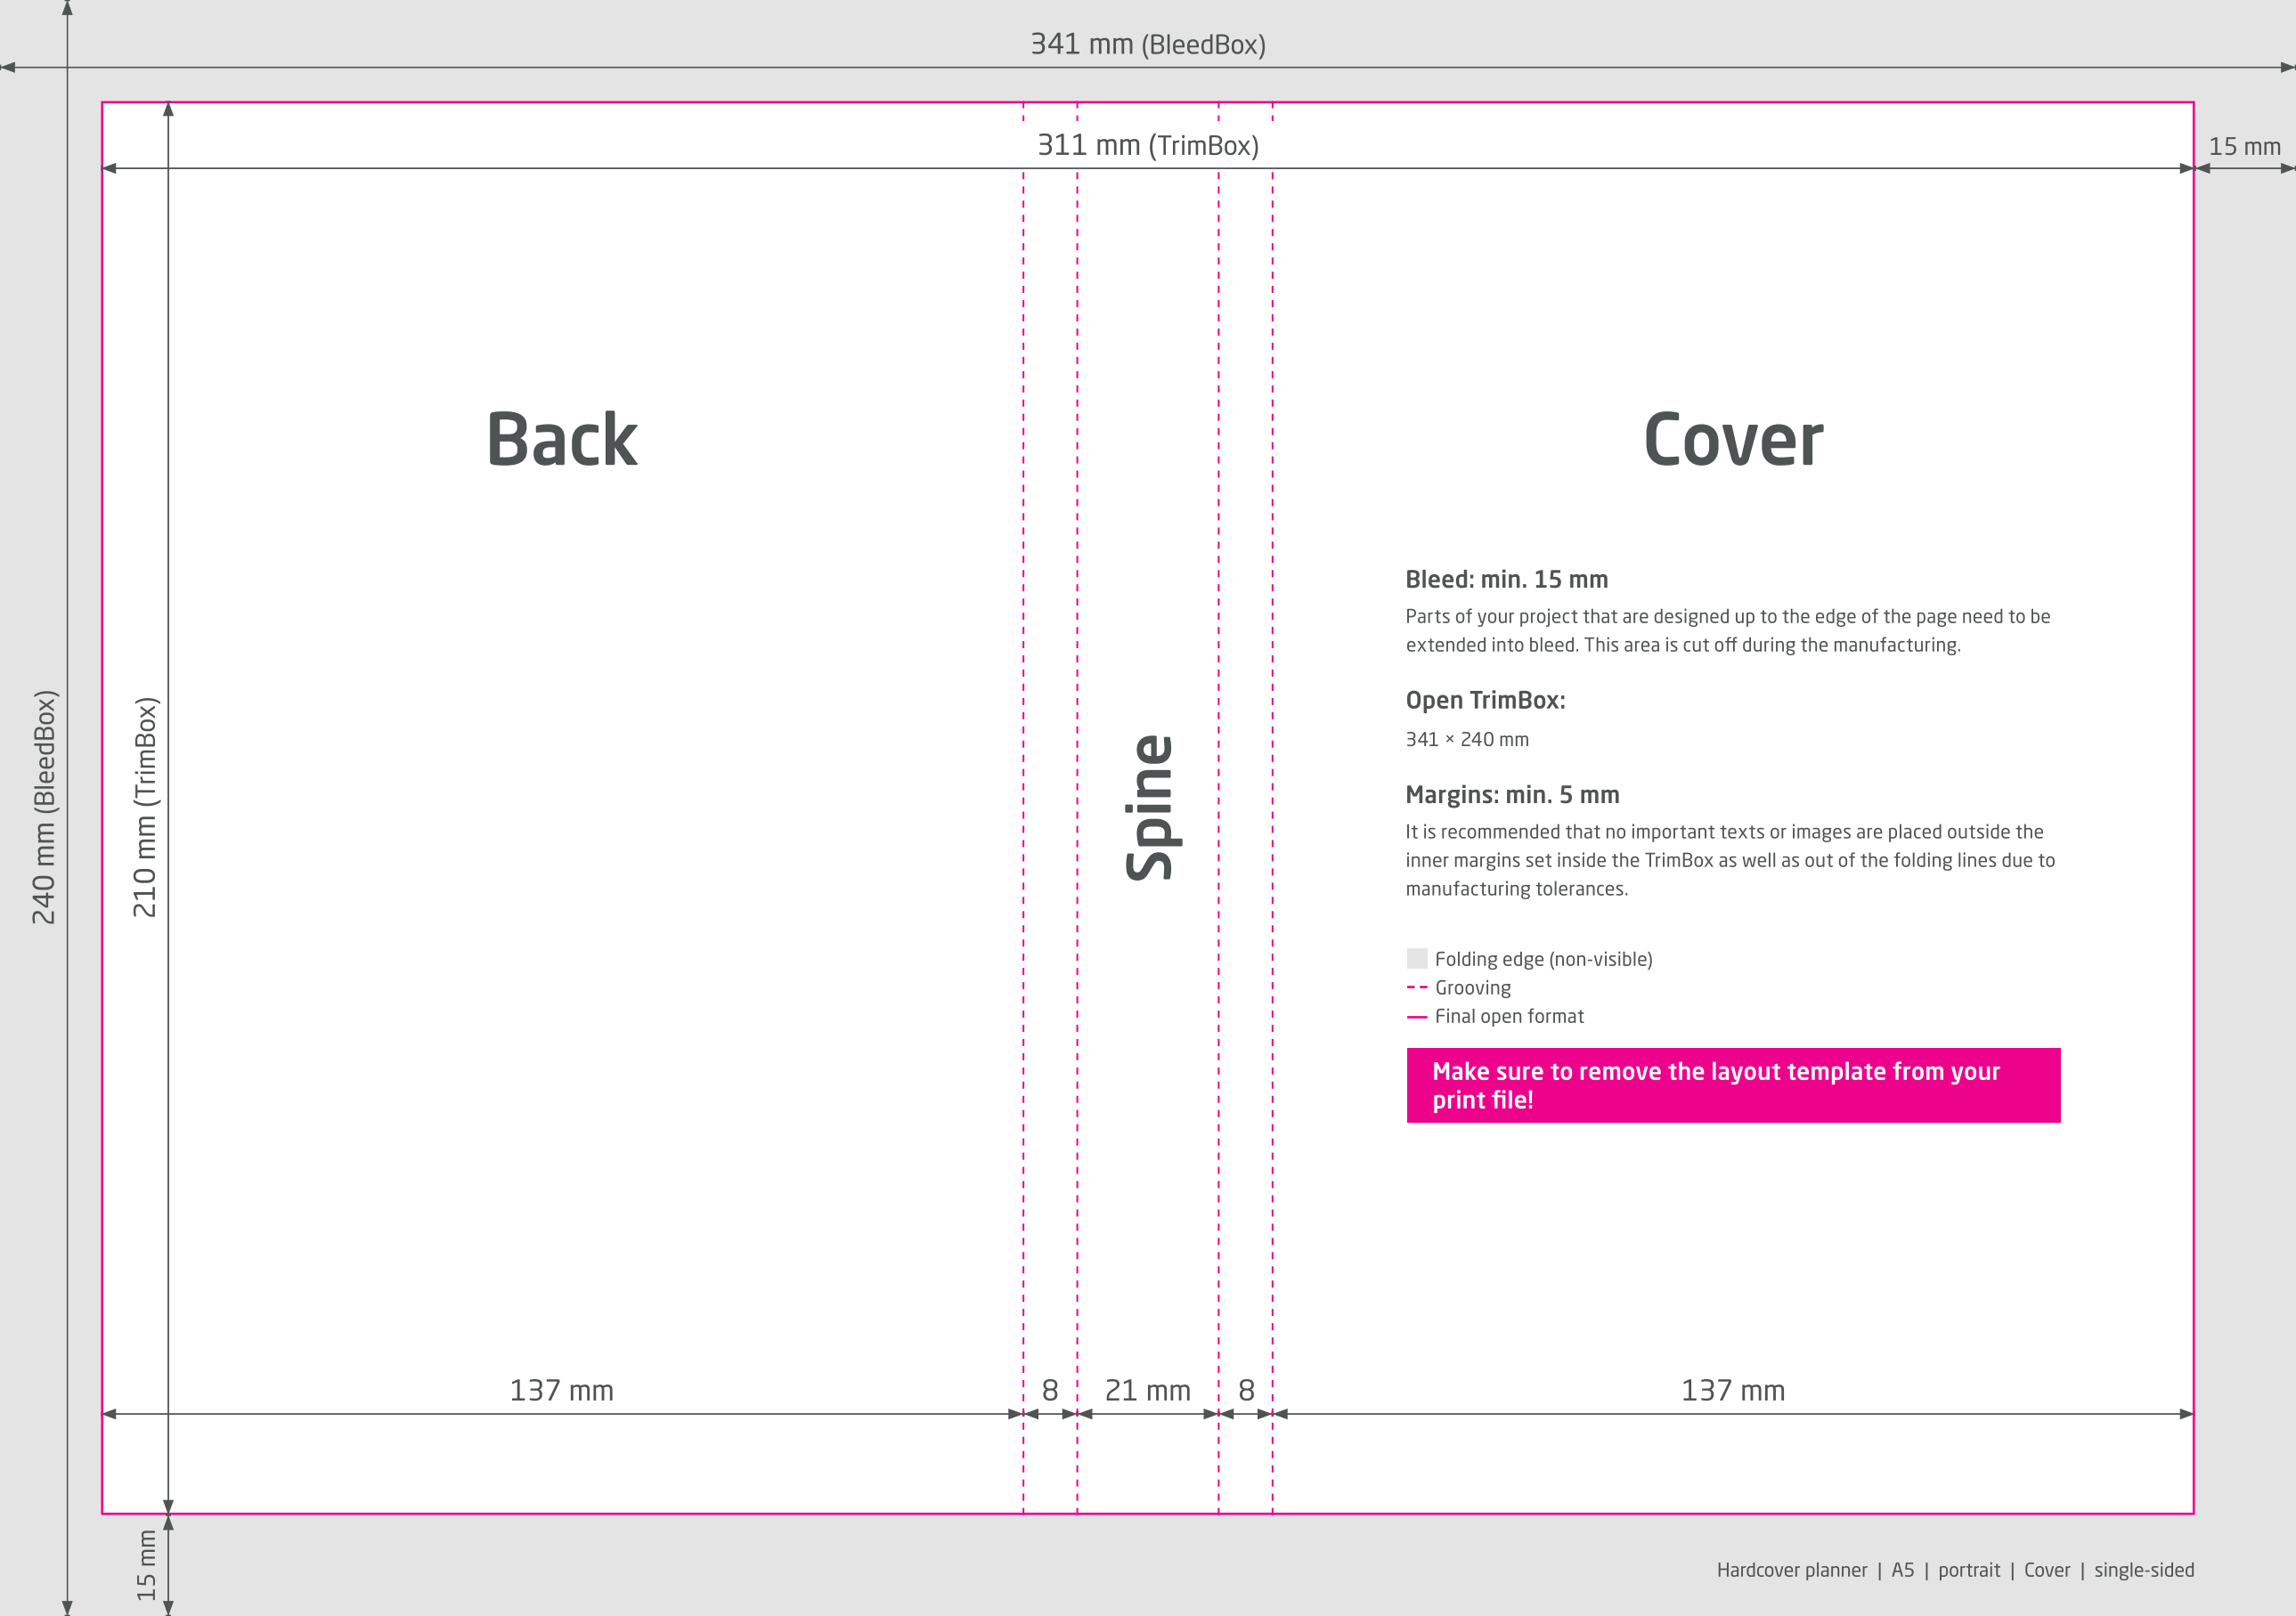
341 mm (BleedBox)

311 mm (TrimBox)

15 mm

240 mm (BleedBox)

210 mm (TrimBox)

Back

Spine

Cover

Bleed: min. 15 mm

Parts of your project that are designed up to the edge of the page need to be extended into bleed. This area is cut off during the manufacturing.

Open TrimBox:

341 × 240 mm

Margins: min. 5 mm

It is recommended that no important texts or images are placed outside the inner margins set inside the TrimBox as well as out of the folding lines due to manufacturing tolerances.

Folding edge (non-visible)
Grooving
Final open format

Make sure to remove the layout template from your print file!

137 mm

8

21 mm

8

137 mm

15 mm

Hardcover planner | A5 | portrait | Cover | single-sided